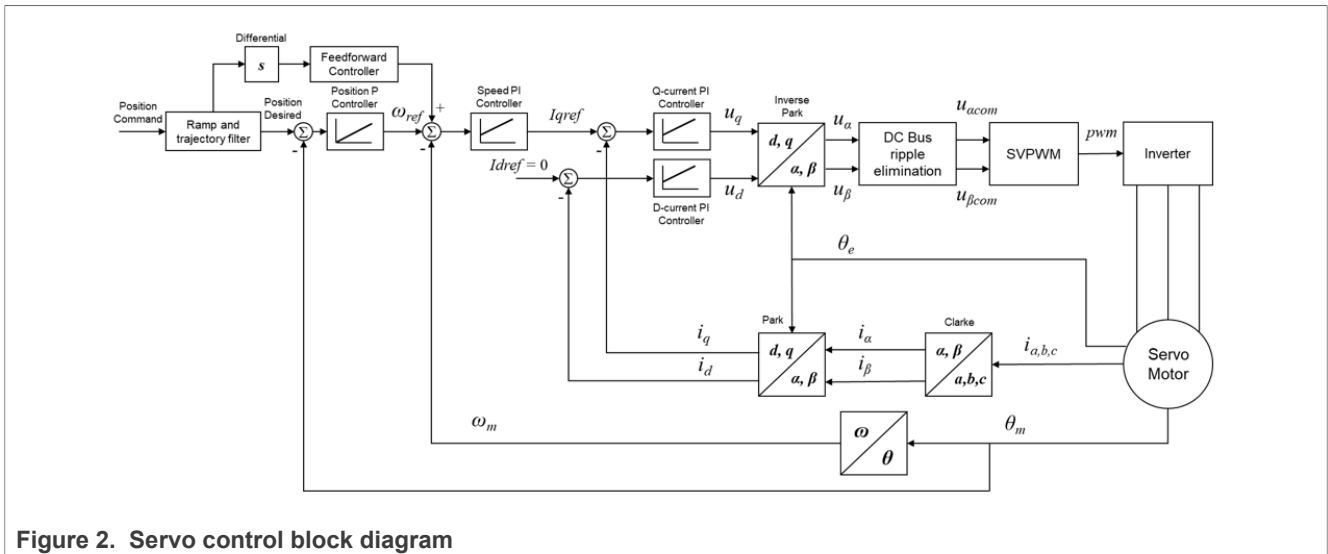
Differential

$s$

Feedforward Controller

Position Command

Ramp and trajectory filter

Position Desired

$\Sigma$

-

Position P Controller

$\omega_{ref}$

+

$\Sigma$

-

Speed PI Controller

$Iqref$

$\Sigma$

-

Q-current PI Controller

$u_q$

$Idref = 0$

$\Sigma$

-

D-current PI Controller

$u_d$

Inverse Park

$d, q$

$\alpha, \beta$

$u_\alpha$

$u_\beta$

DC Bus ripple elimination

$u_{\alpha com}$

$u_{\beta com}$

SVPWM

$pwm$

Inverter

$\theta_e$

Park

$i_q$

$i_d$

$d, q$

$\alpha, \beta$

$i_\alpha$

$i_\beta$

Clarke

$\alpha, \beta$

$a,b,c$

$i_{a,b,c}$

Servo Motor

$\omega_m$

$\omega$

$\theta$

$\theta_m$

Figure 2. Servo control block diagram